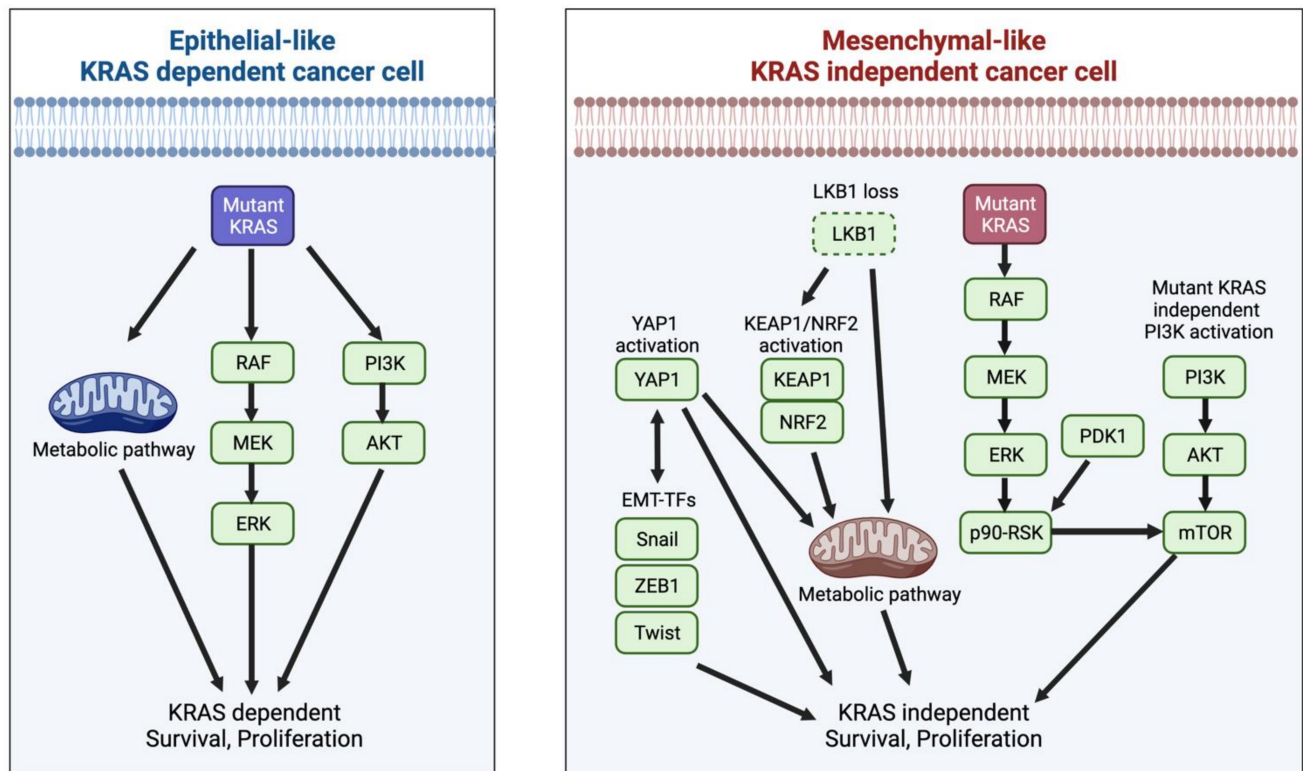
Epithelial-like
KRAS dependent cancer cell

Mutant KRAS

RAF

MEK

ERK

PI3K

AKT

Metabolic pathway

KRAS dependent
Survival, Proliferation

Mesenchymal-like
KRAS independent cancer cell

LKB1 loss

LKB1

Mutant KRAS

RAF

MEK

ERK

PDK1

p90-RSK

Mutant KRAS independent PI3K activation

PI3K

AKT

mTOR

YAP1 activation

YAP1

KEAP1/NRF2 activation

KEAP1

NRF2

EMT-TFs

Snail

ZEB1

Twist

Metabolic pathway

KRAS independent
Survival, Proliferation